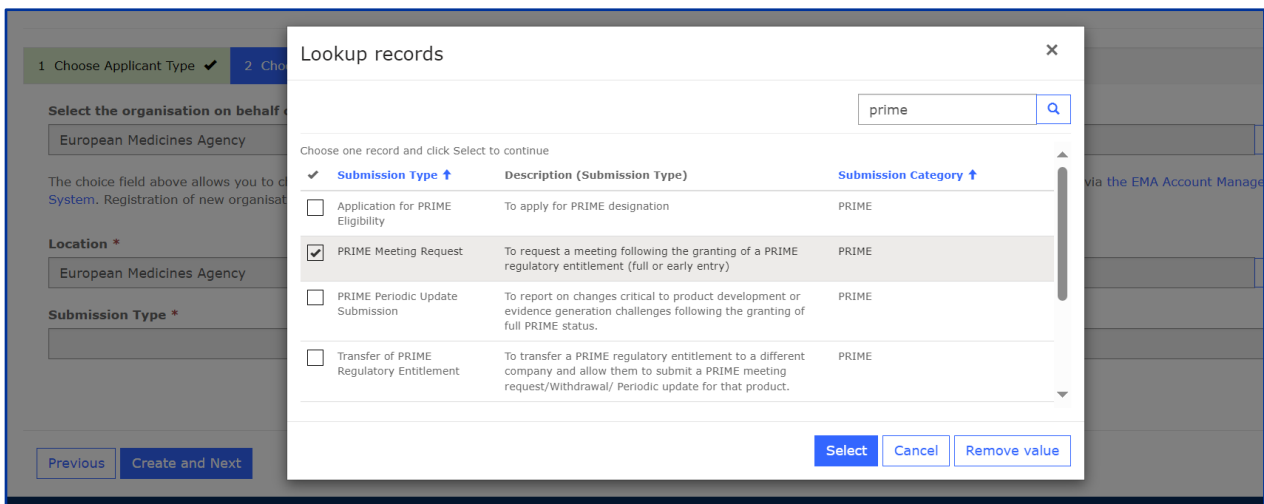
1 Choose Applicant Type ✔ 2 Cho

Select the organisation on behalf

European Medicines Agency

The choice field above allows you to ch via the EMA Account Manag System. Registration of new organisat

Location *

European Medicines Agency

Submission Type *

Lookup records

×

prime

Choose one record and click Select to continue

| ✔ | Submission Type ↑ | Description (Submission Type) | Submission Category ↑ |
|---|---|---|---|
| ☐ | Application for PRIME Eligibility | To apply for PRIME designation | PRIME |
| ☑ | PRIME Meeting Request | To request a meeting following the granting of a PRIME regulatory entitlement (full or early entry) | PRIME |
| ☐ | PRIME Periodic Update Submission | To report on changes critical to product development or evidence generation challenges following the granting of full PRIME status. | PRIME |
| ☐ | Transfer of PRIME Regulatory Entitlement | To transfer a PRIME regulatory entitlement to a different company and allow them to submit a PRIME meeting request/Withdrawal/ Periodic update for that product. | PRIME |

Select Cancel Remove value

Previous Create and Next